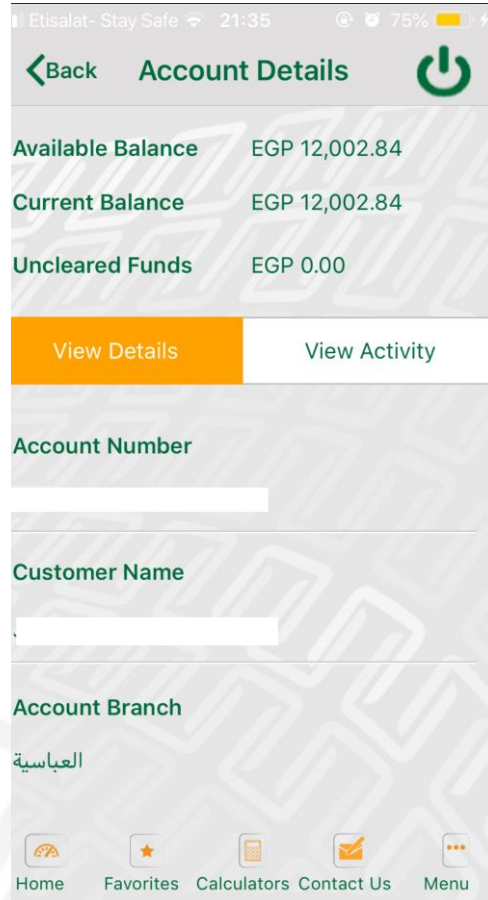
Etisalat- Stay Safe 21:35 75%

Back Account Details

Available Balance EGP 12,002.84

Current Balance EGP 12,002.84

Uncleared Funds EGP 0.00

View Details View Activity

Account Number

Customer Name

Account Branch

العباسية

Home Favorites Calculators Contact Us Menu